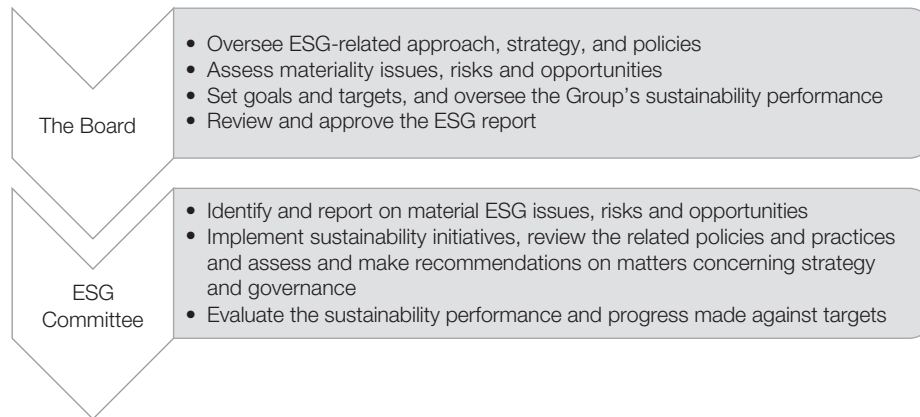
The Board

- Oversee ESG-related approach, strategy, and policies
- Assess materiality issues, risks and opportunities
- Set goals and targets, and oversee the Group's sustainability performance
- Review and approve the ESG report

ESG Committee

- Identify and report on material ESG issues, risks and opportunities
- Implement sustainability initiatives, review the related policies and practices and assess and make recommendations on matters concerning strategy and governance
- Evaluate the sustainability performance and progress made against targets